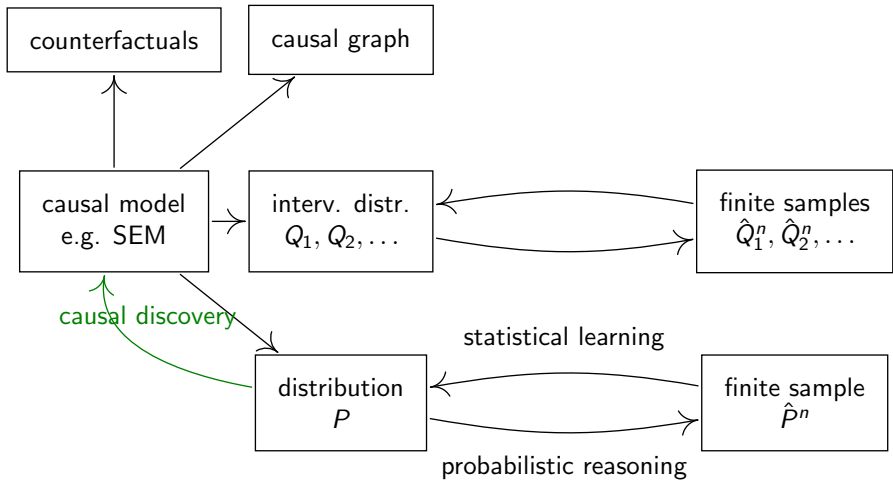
counterfactuals

causal graph

causal model e.g. SEM

interv. distr. $Q_1, Q_2, \dots$

finite samples $\hat{Q}_1^n, \hat{Q}_2^n, \dots$

causal discovery

statistical learning

distribution $P$

finite sample $\hat{P}^n$

probabilistic reasoning